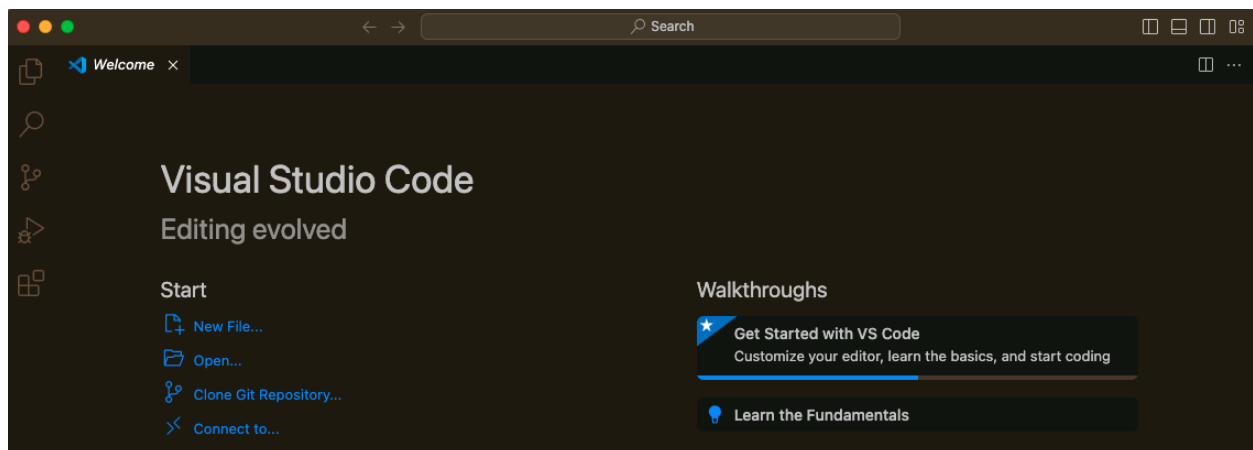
Search

Welcome ×

Visual Studio Code

Editing evolved

Start

New File...

Open...

Clone Git Repository...

Connect to...

Walkthroughs

Get Started with VS Code

Customize your editor, learn the basics, and start coding

Learn the Fundamentals